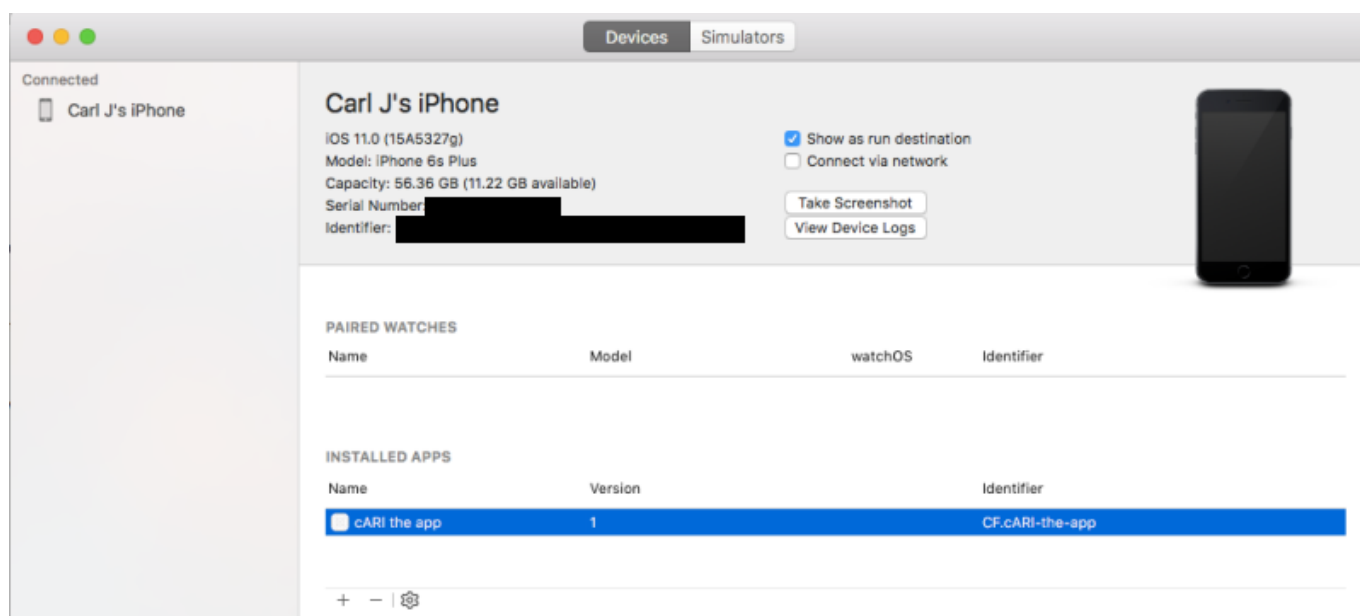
Devices Simulators

Connected

Carl J's iPhone

Carl J's iPhone

iOS 11.0 (15A5327g)
Model: iPhone 6s Plus
Capacity: 56.36 GB (11.22 GB available)
Serial Number:
Identifier:

Show as run destination
Connect via network

Take Screenshot
View Device Logs

PAIRED WATCHES

| Name | Model | watchOS | Identifier |
|---|---|---|---|

INSTALLED APPS

| Name | Version | Identifier |
|---|---|---|
| cARI the app | 1 | CF.cARI-the-app |

+ −